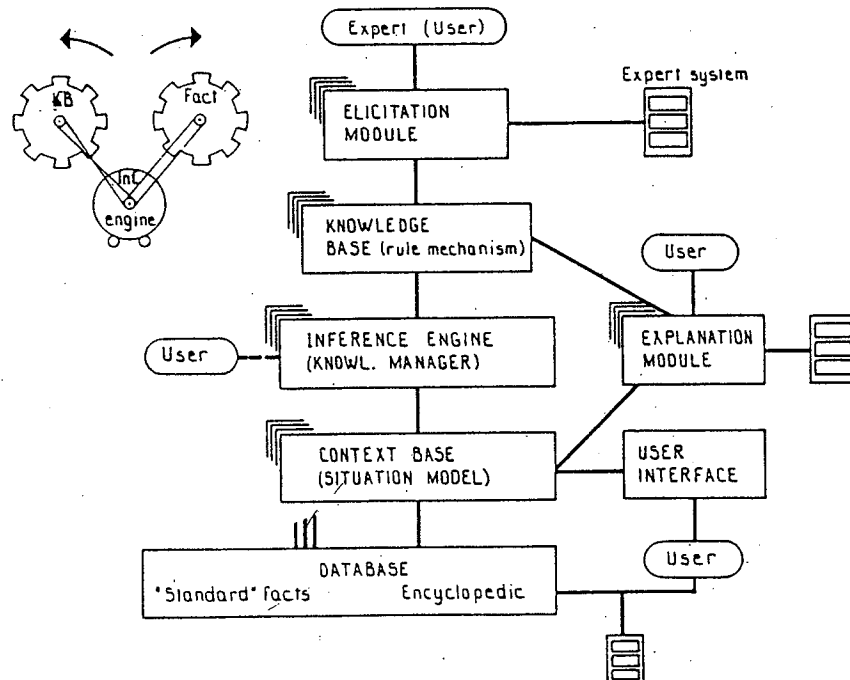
KB

Fact

InF
engine

Expert (User)

Expert system

ELICITATION MODULE

KNOWLEDGE BASE (rule mechanism)

User

INFERENCE ENGINE (KNOWL. MANAGER)

User

EXPLANATION MODULE

CONTEXT BASE (SITUATION MODEL)

USER INTERFACE

User

DATABASE
"Standard" facts Encyclopedic